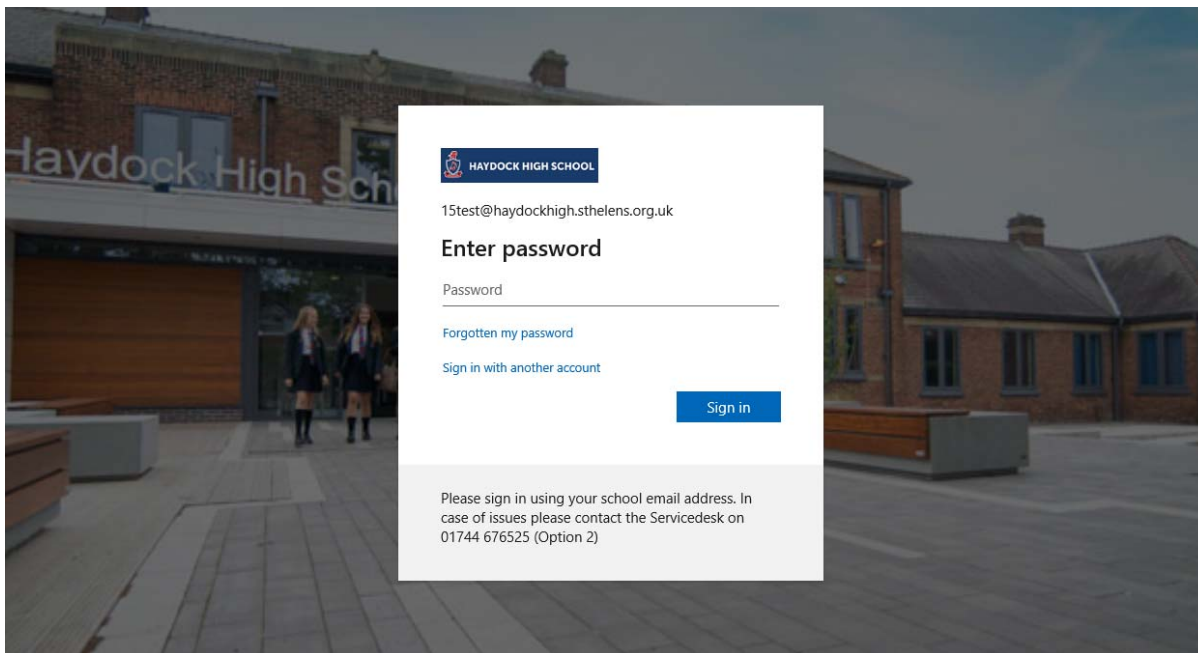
Haydock High Sch

HAYDOCK HIGH SCHOOL

15test@haydockhigh.sthelens.org.uk

Enter password

Password

Forgotten my password

Sign in with another account

Sign in

Please sign in using your school email address. In case of issues please contact the Servicedesk on 01744 676525 (Option 2)